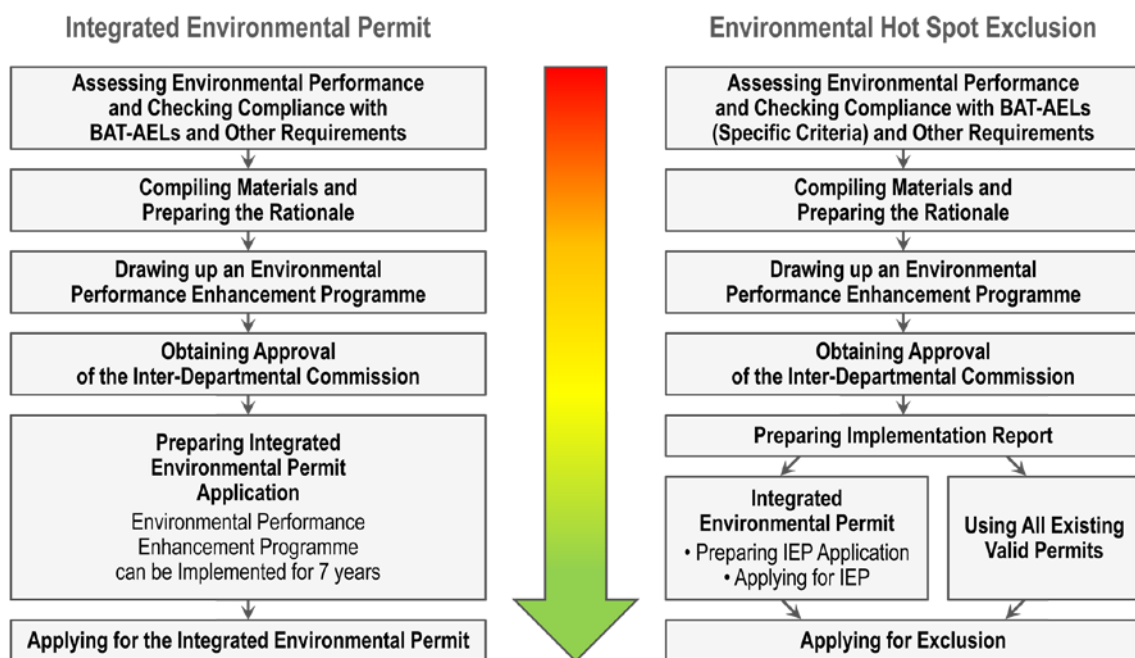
Integrated Environmental Permit

Assessing Environmental Performance and Checking Compliance with BAT-AELs and Other Requirements

Compiling Materials and Preparing the Rationale

Drawing up an Environmental Performance Enhancement Programme

Obtaining Approval of the Inter-Departmental Commission

Preparing Integrated Environmental Permit Application

Environmental Performance Enhancement Programme can be Implemented for 7 years

Applying for the Integrated Environmental Permit

Environmental Hot Spot Exclusion

Assessing Environmental Performance and Checking Compliance with BAT-AELs (Specific Criteria) and Other Requirements

Compiling Materials and Preparing the Rationale

Drawing up an Environmental Performance Enhancement Programme

Obtaining Approval of the Inter-Departmental Commission

Preparing Implementation Report

Integrated Environmental Permit

• Preparing IEP Application
• Applying for IEP

Using All Existing Valid Permits

Applying for Exclusion